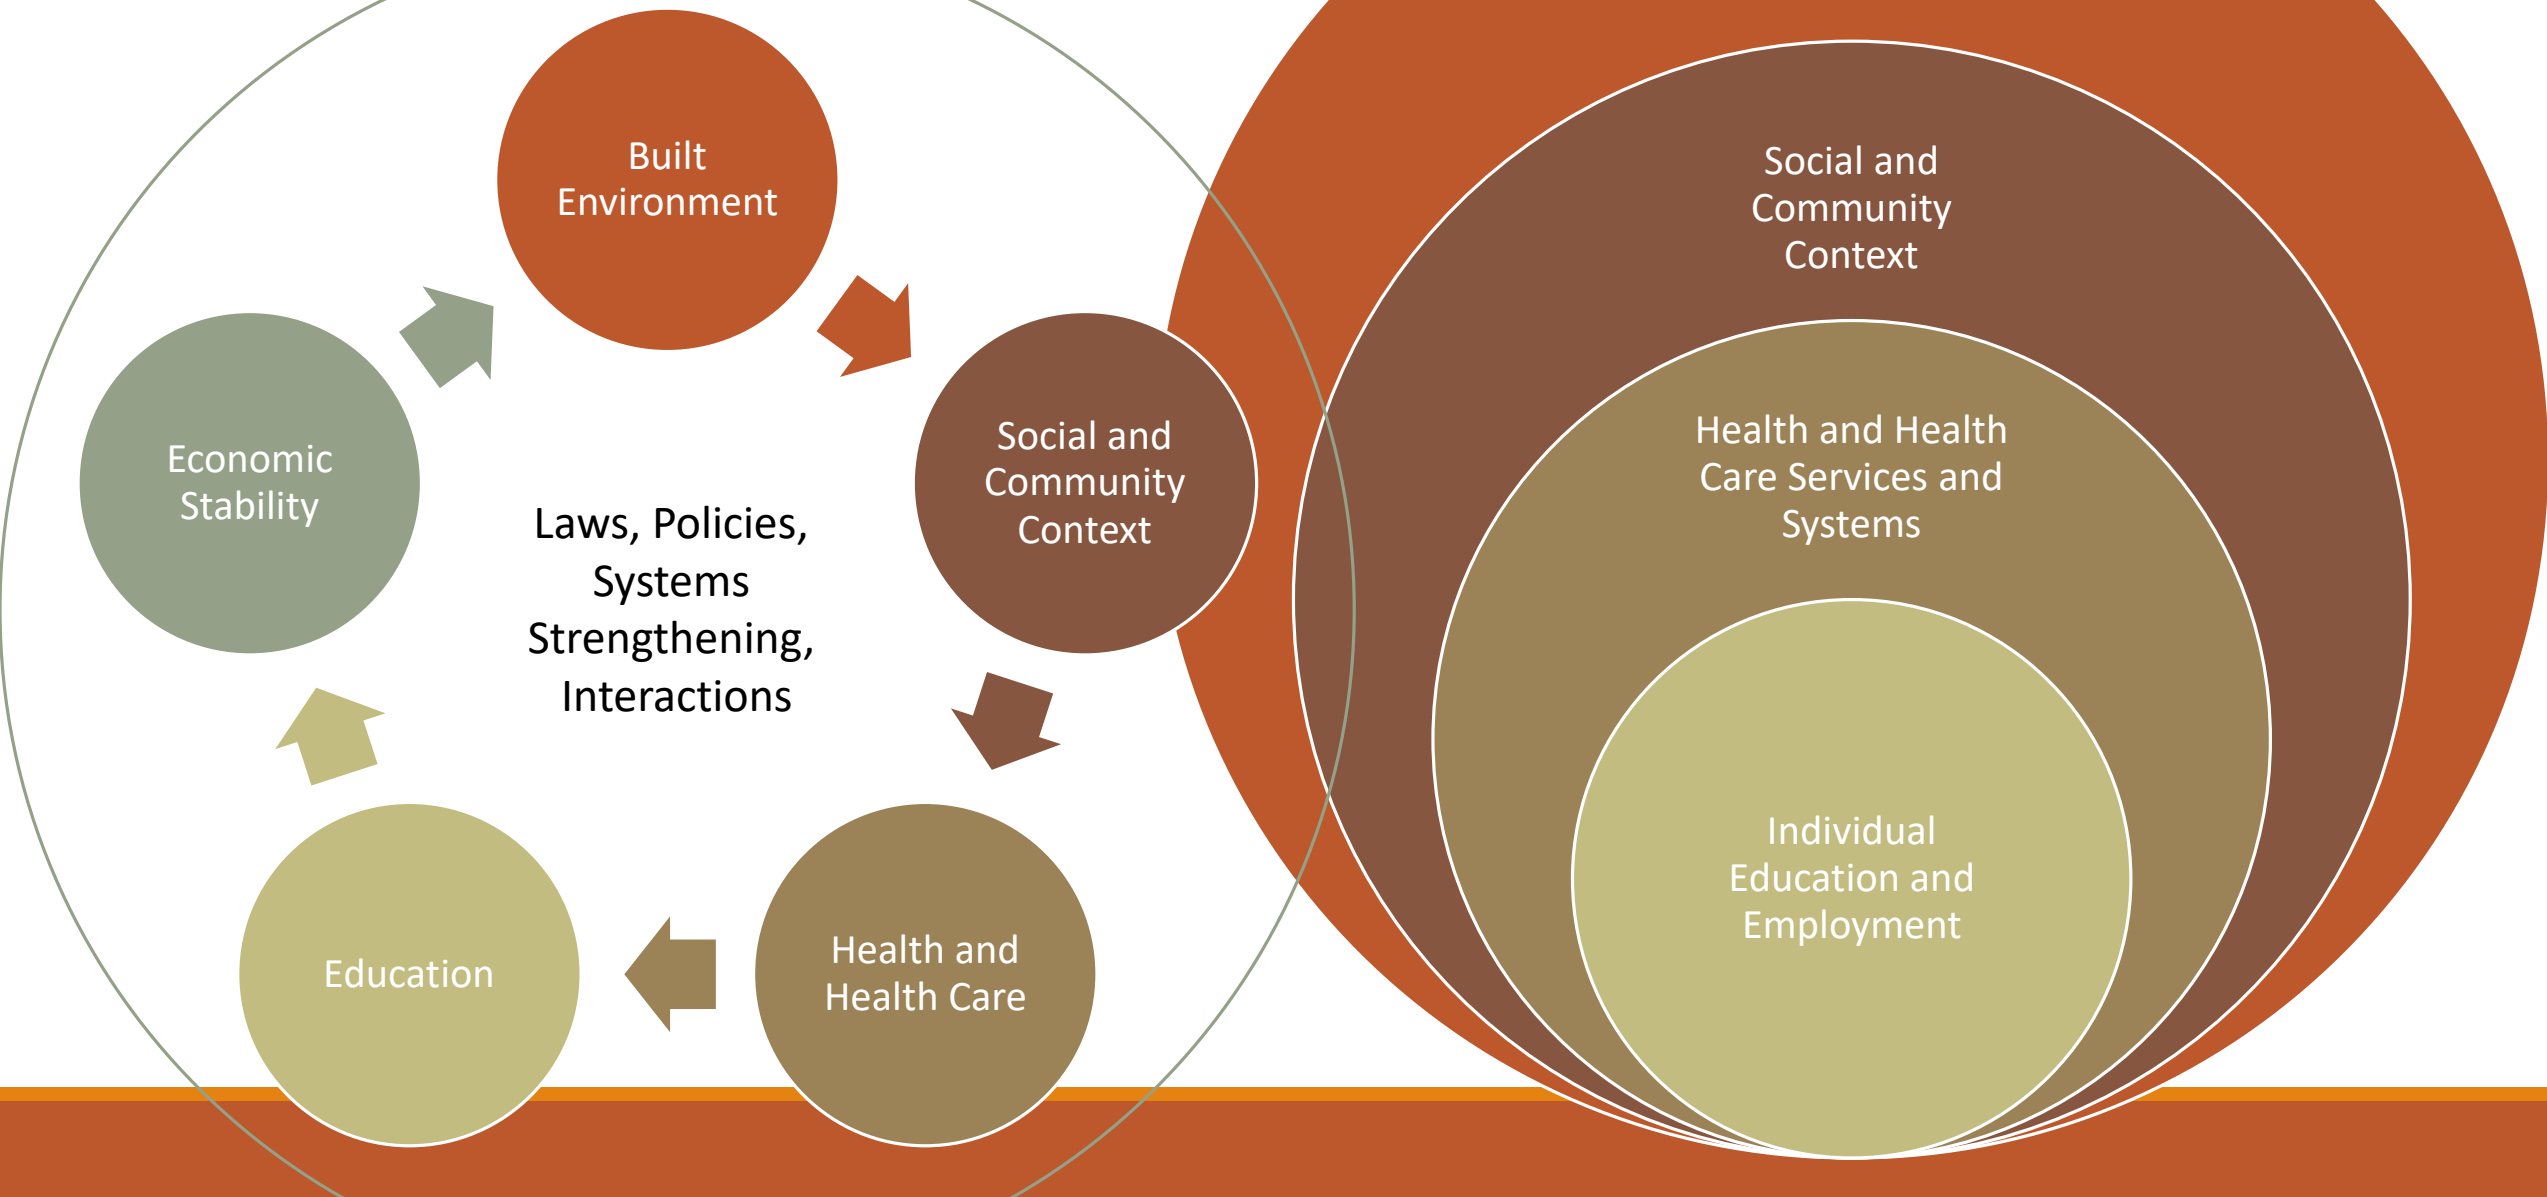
Built Environment

Social and Community Context

Health and Health Care

Education

Economic Stability

Laws, Policies, Systems Strengthening, Interactions

Social and Community Context

Health and Health Care Services and Systems

Individual Education and Employment